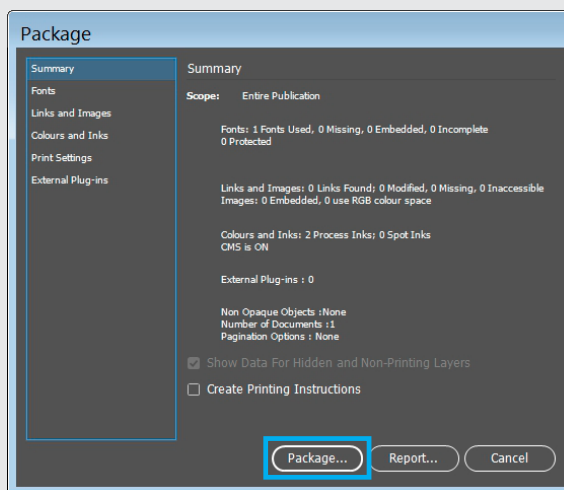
Package

Summary
Fonts
Links and Images
Colours and Inks
Print Settings
External Plug-ins

Summary

Scope: Entire Publication

Fonts: 1 Fonts Used, 0 Missing, 0 Embedded, 0 Incomplete
0 Protected

Links and Images: 0 Links Found; 0 Modified, 0 Missing, 0 Inaccessible
Images: 0 Embedded, 0 use RGB colour space

Colours and Inks: 2 Process Inks; 0 Spot Inks
CMS is ON

External Plug-ins : 0

Non Opaque Objects :None
Number of Documents :1
Pagination Options : None

Show Data For Hidden and Non-Printing Layers

Create Printing Instructions

Package...
Report...
Cancel